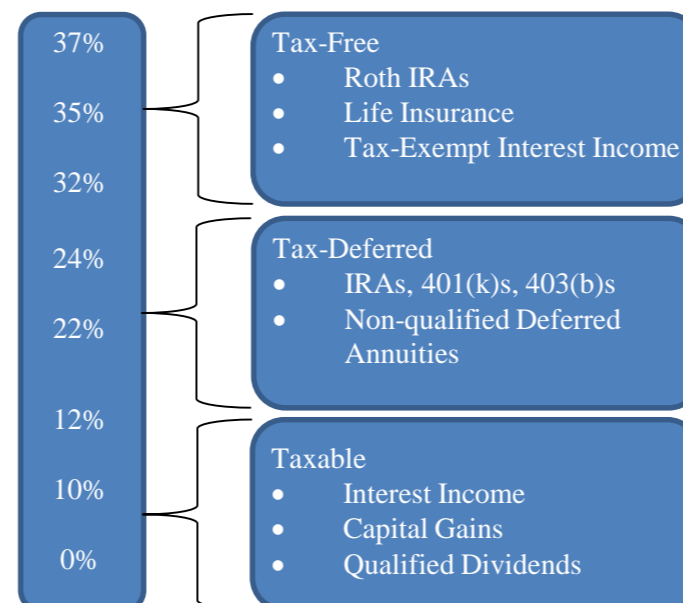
37%

35%

32%

24%

22%

12%

10%

0%

Tax-Free
- Roth IRAs
- Life Insurance
- Tax-Exempt Interest Income

Tax-Deferred
- IRAs, 401(k)s, 403(b)s
- Non-qualified Deferred Annuities

Taxable
- Interest Income
- Capital Gains
- Qualified Dividends